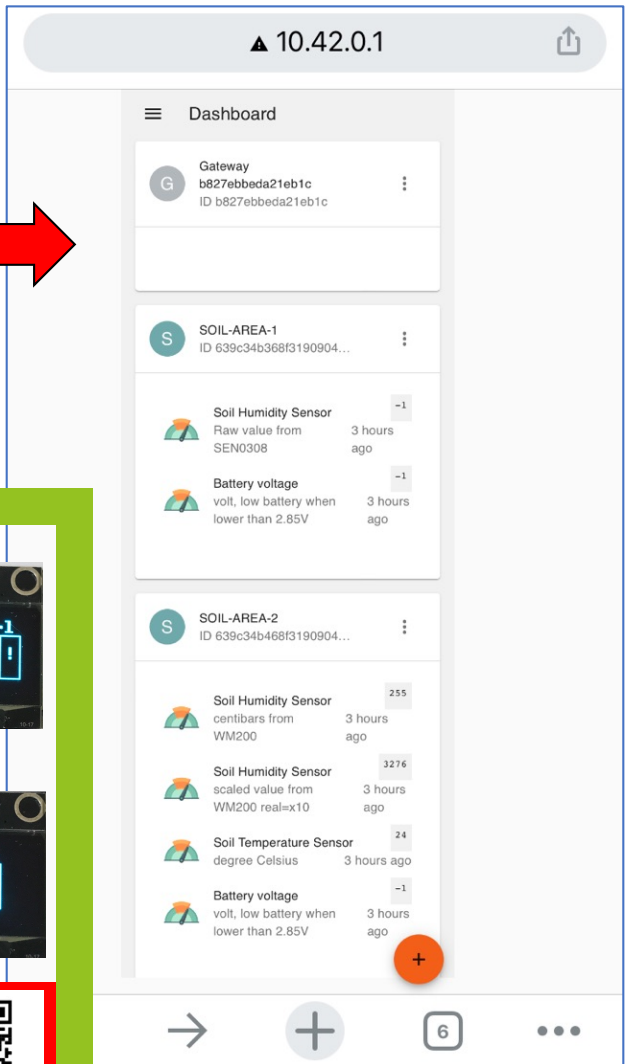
▲ 10.42.0.1

Dashboard

G
Gateway
b827ebbeda21eb1c
ID b827ebbeda21eb1c

S
SOIL-AREA-1
ID 639c34b368f3190904...

Soil Humidity Sensor
Raw value from SEN0308
-1
3 hours ago

Battery voltage
volt, low battery when lower than 2.85V
-1
3 hours ago

S
SOIL-AREA-2
ID 639c34b468f3190904...

Soil Humidity Sensor
centibars from WM200
255
3 hours ago

Soil Humidity Sensor
scaled value from WM200 real=x10
3276
3 hours ago

Soil Temperature Sensor
degree Celsius
24
3 hours ago

Battery voltage
volt, low battery when lower than 2.85V
-1
3 hours ago

+

6